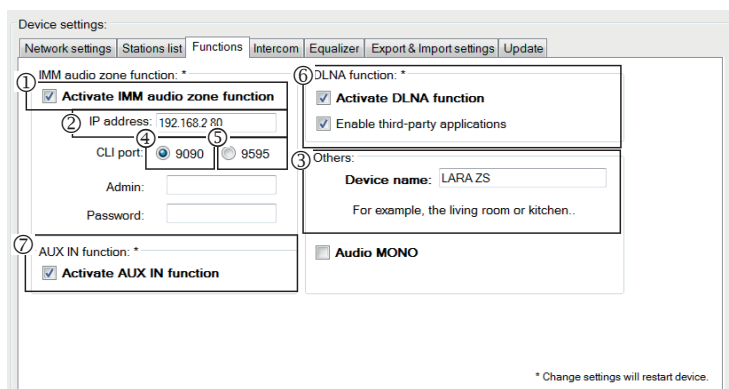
Device settings:

Network settings | Stations list | Functions | Intercom | Equalizer | Export & Import settings | Update

① IMM audio zone function: *
Activate IMM audio zone function

② IP address: 192.168.2.80

CLI port: ④ 9090 ⑤ 9595

Admin:

Password:

⑦ AUX IN function: *
Activate AUX IN function

⑥ DLNA function: *
Activate DLNA function
Enable third-party applications

③ Others:
Device name: LARA ZS
For example, the living room or kitchen..

Audio MONO

* Change settings will restart device.